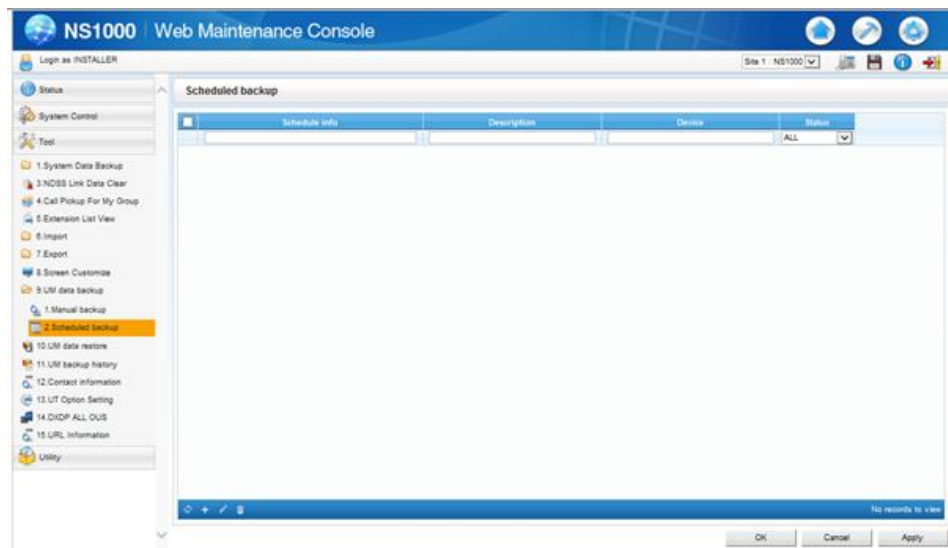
NS1000 | Web Maintenance Console

Login as INSTALLER

Site 1 : NS1000

Status

System Control

Tool

1.System Data Backup

3.NDSS Link Data Clear

4.Call Pickup For My Group

5.Extension List View

6.Import

7.Export

8.Screen Customize

9.UM data backup

1.Manual backup

2.Scheduled backup

10.UM data restore

11.UM backup history

12.Contact information

13.UT Option Setting

14.DXDP ALL OUS

15.URL Information

Utility

Scheduled backup

| | Schedule info | Description | Device | Status |
|---|---|---|---|---|
| | | | | ALL |

No records to view

OK Cancel Apply